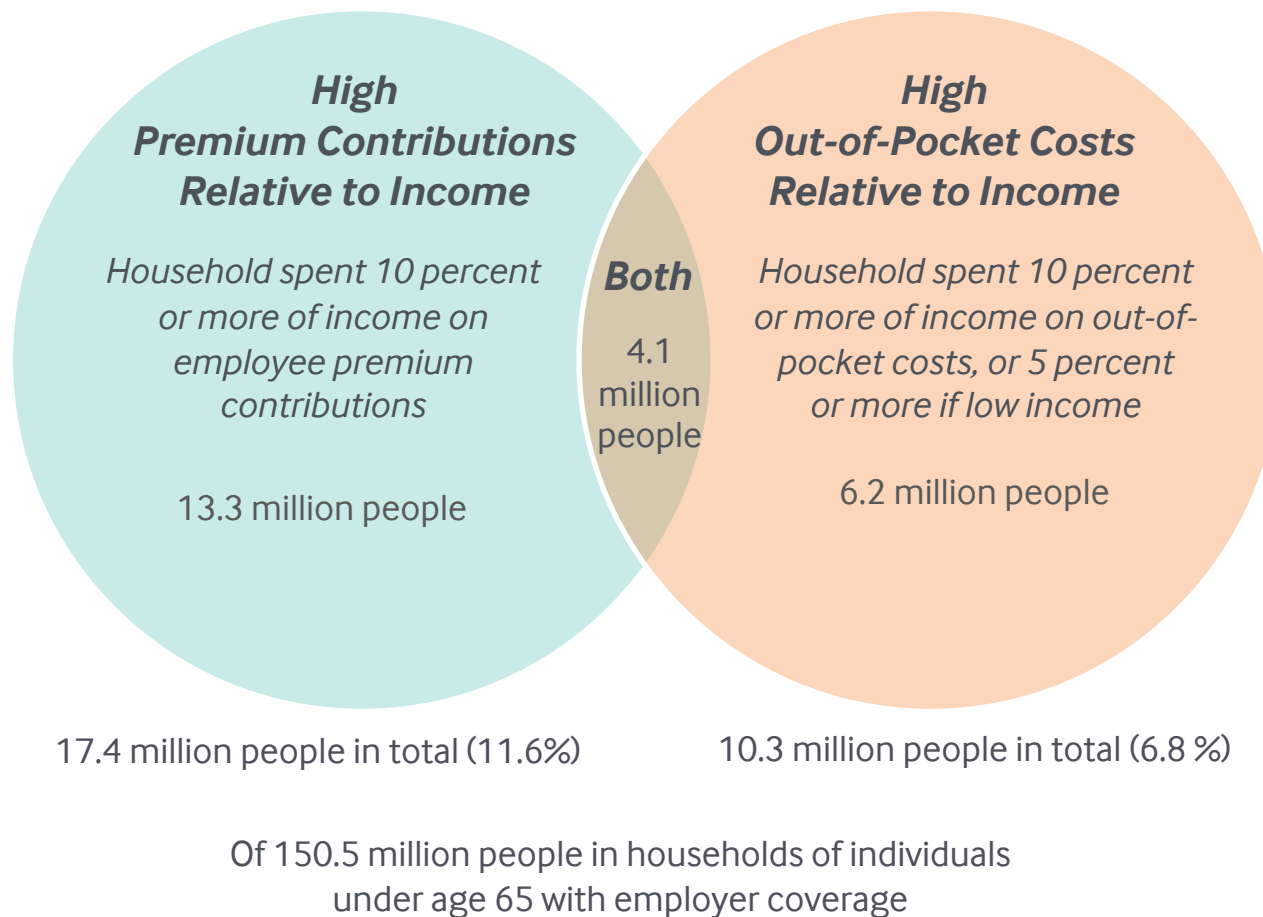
High Premium Contributions Relative to Income

Household spent 10 percent or more of income on employee premium contributions

13.3 million people

Both

4.1 million people

High Out-of-Pocket Costs Relative to Income

Household spent 10 percent or more of income on out-of-pocket costs, or 5 percent or more if low income

6.2 million people

17.4 million people in total (11.6%)

10.3 million people in total (6.8 %)

Of 150.5 million people in households of individuals under age 65 with employer coverage